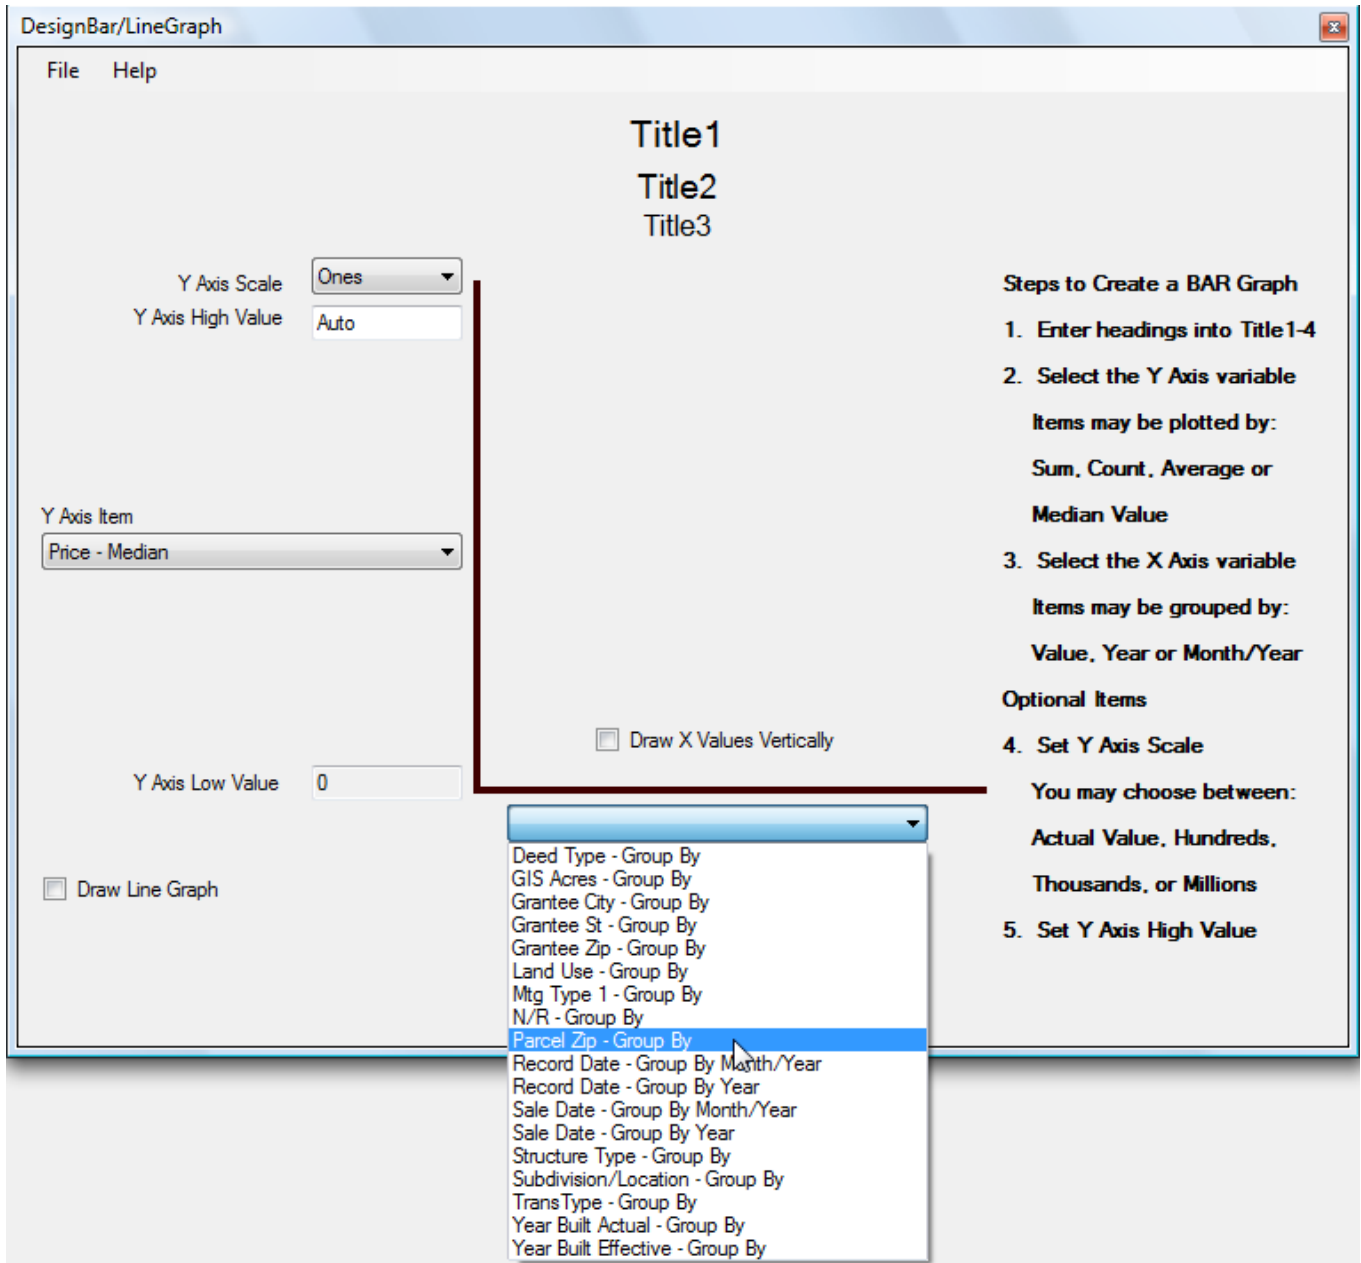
DesignBar/LineGraph

File Help

Title1

Title2

Title3

Y Axis Scale Ones

Y Axis High Value Auto

Y Axis Item

Price - Median

Draw X Values Vertically

Y Axis Low Value 0

Draw Line Graph

Deed Type - Group By
GIS Acres - Group By
Grantee City - Group By
Grantee St - Group By
Grantee Zip - Group By
Land Use - Group By
Mtg Type 1 - Group By
N/R - Group By
Parcel Zip - Group By
Record Date - Group By Month/Year
Record Date - Group By Year
Sale Date - Group By Month/Year
Sale Date - Group By Year
Structure Type - Group By
Subdivision/Location - Group By
Trans Type - Group By
Year Built Actual - Group By
Year Built Effective - Group By

Steps to Create a BAR Graph

1. Enter headings into Title1-4

2. Select the Y Axis variable

Items may be plotted by:

Sum, Count, Average or

Median Value

3. Select the X Axis variable

Items may be grouped by:

Value, Year or Month/Year

Optional Items

4. Set Y Axis Scale

You may choose between:

Actual Value, Hundreds,

Thousands, or Millions

5. Set Y Axis High Value